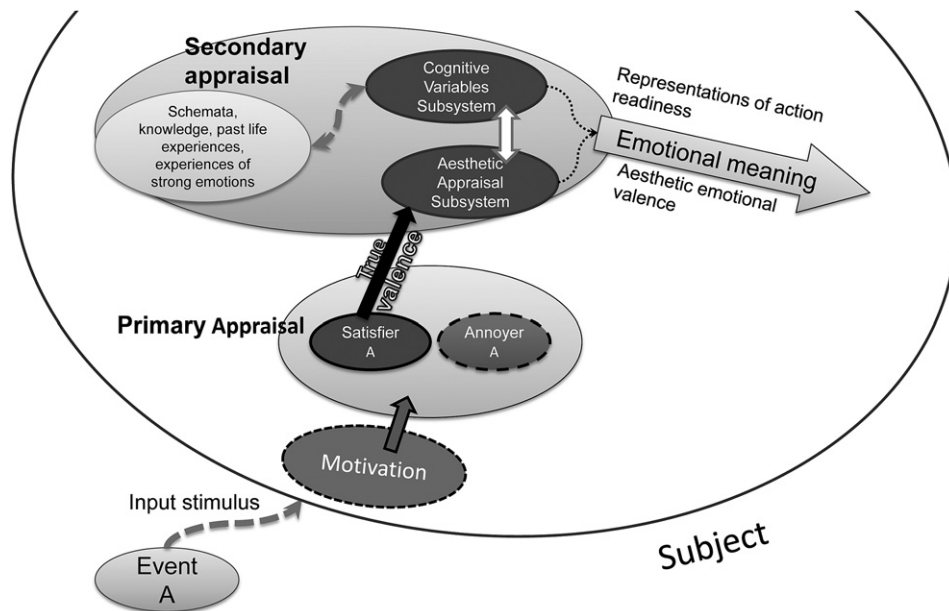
Secondary appraisal

Schemata, knowledge, past life experiences, experiences of strong emotions

Cognitive Variables Subsystem

Aesthetic Appraisal Subsystem

Representations of action readiness

Emotional meaning

Aesthetic emotional valence

True valence

Primary Appraisal

Satisfier A

Annoyer A

Motivation

Input stimulus

Event A

Subject